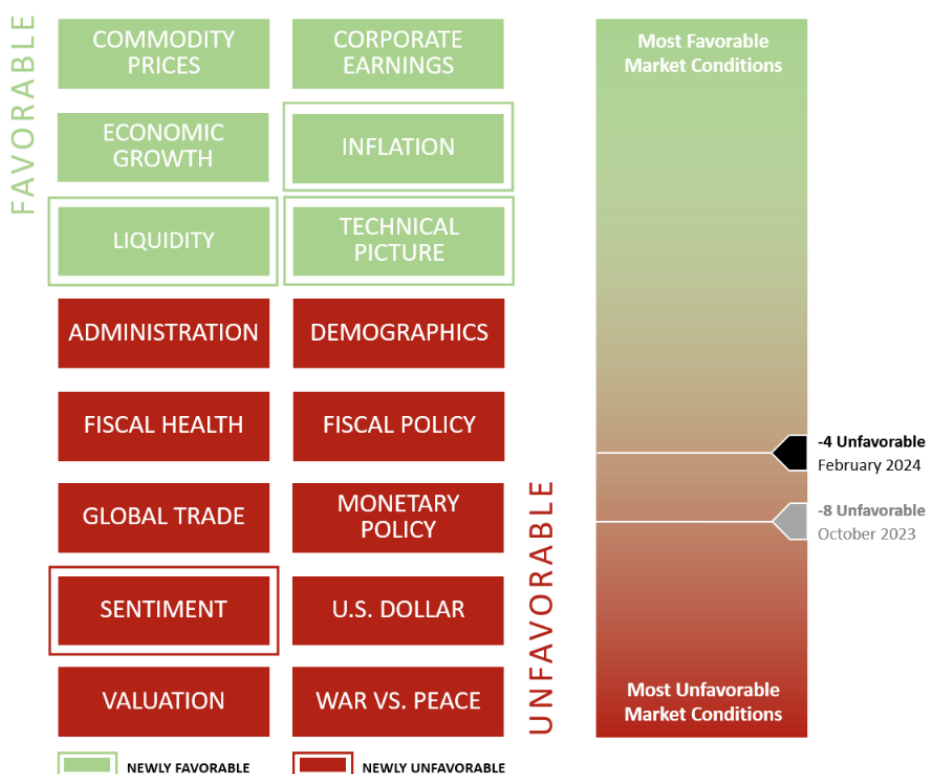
FAVORABLE

COMMODITY PRICES

CORPORATE EARNINGS

ECONOMIC GROWTH

INFLATION

LIQUIDITY

TECHNICAL PICTURE

ADMINISTRATION

DEMOGRAPHICS

FISCAL HEALTH

FISCAL POLICY

GLOBAL TRADE

MONETARY POLICY

SENTIMENT

U.S. DOLLAR

VALUATION

WAR VS. PEACE

UNFAVORABLE

NEWLY FAVORABLE

NEWLY UNFAVORABLE

Most Favorable Market Conditions

-4 Unfavorable
February 2024

-8 Unfavorable
October 2023

Most Unfavorable Market Conditions